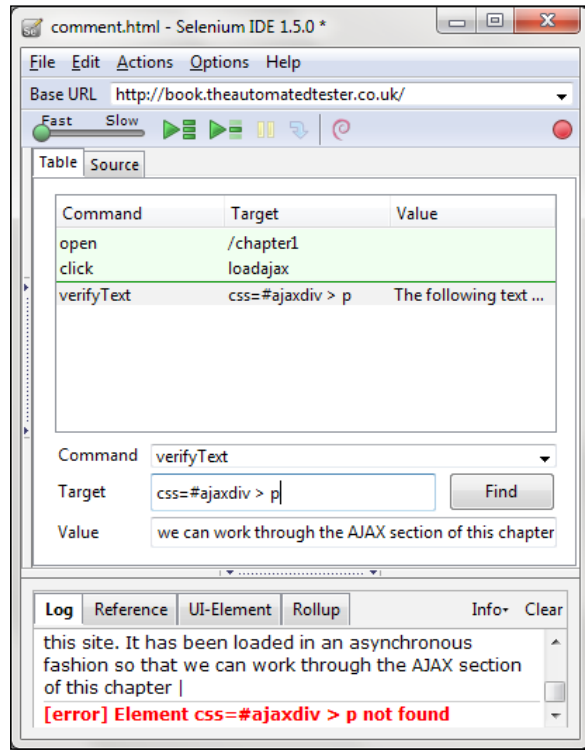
comment.html - Selenium IDE 1.5.0 *

File Edit Actions Options Help

Base URL http://book.theautomatedtester.co.uk/

Fast Slow

Table Source

| Command | Target | Value |
|---|---|---|
| open | /chapter1 | |
| click | loadajax | |
| verifyText | css=#ajaxdiv > p | The following text ... |

Command verifyText

Target css=#ajaxdiv > p Find

Value we can work through the AJAX section of this chapter

Log Reference UI-Element Rollup Info▾ Clear

this site. It has been loaded in an asynchronous fashion so that we can work through the AJAX section of this chapter |

[error] Element css=#ajaxdiv > p not found